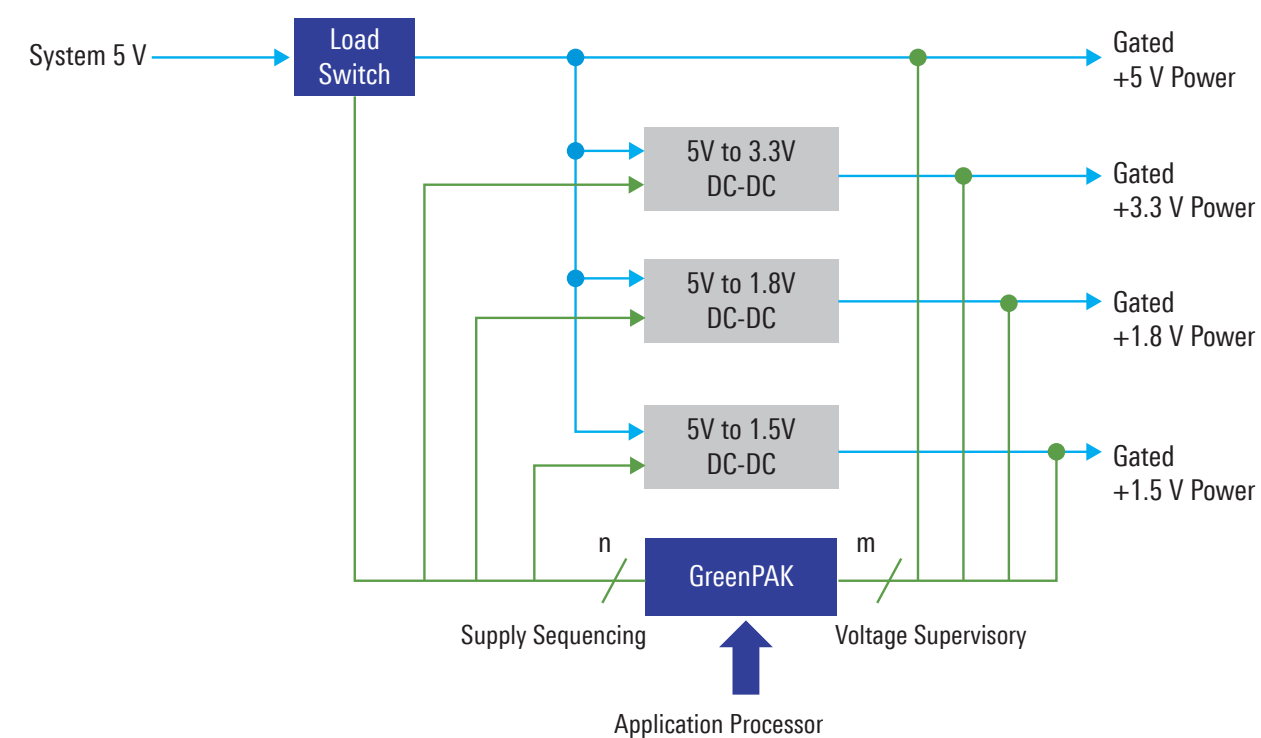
System 5 V

Load Switch

Gated +5 V Power

5V to 3.3V DC-DC

Gated +3.3 V Power

5V to 1.8V DC-DC

Gated +1.8 V Power

5V to 1.5V DC-DC

Gated +1.5 V Power

n

GreenPAK

m

Supply Sequencing

Voltage Supervisory

Application Processor